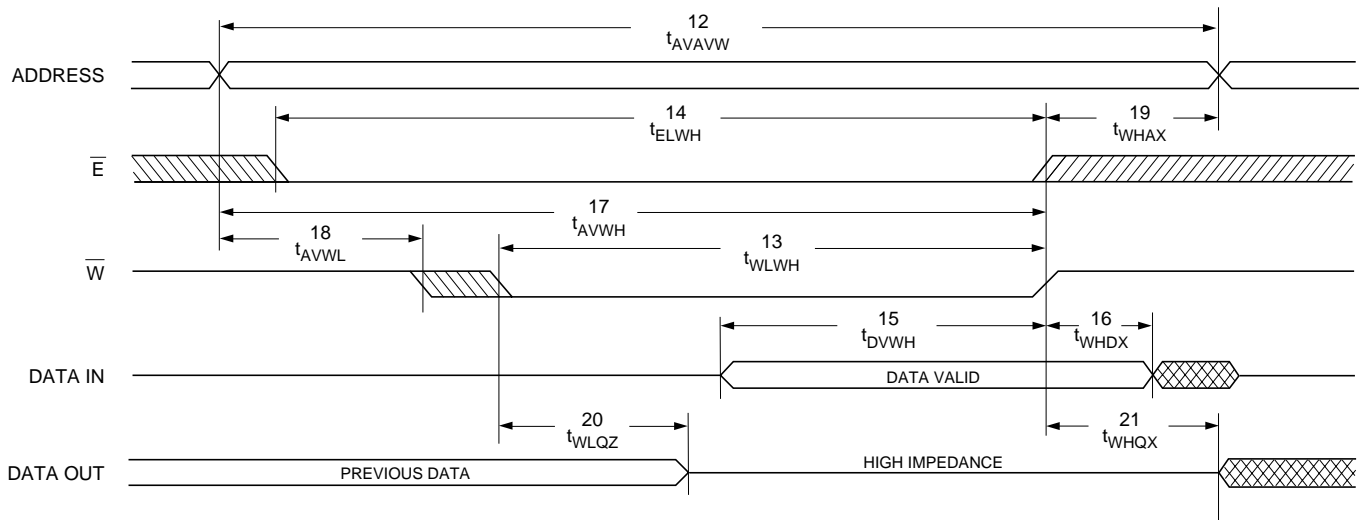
12
$t_{AVAVW}$

ADDRESS

14
$t_{ELWH}$

19
$t_{WHAX}$

$\overline{E}$

17
$t_{AVWH}$

18
$t_{AVWL}$

13
$t_{WLWH}$

$\overline{W}$

15
$t_{DVWH}$

16
$t_{WHDX}$

DATA IN

DATA VALID

20
$t_{WLQZ}$

21
$t_{WHQX}$

DATA OUT

PREVIOUS DATA

HIGH IMPEDANCE